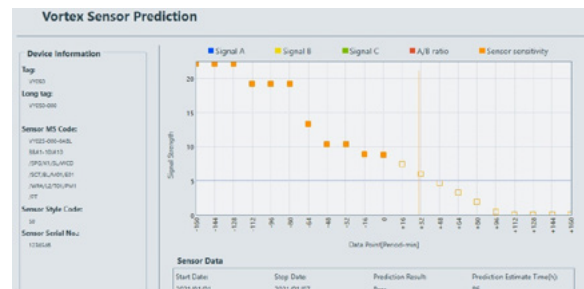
Vortex Sensor Prediction

Device Information

Tag:
VY050

Long tag:
VY050-000

Sensor MS Code:
VY025-000-0ASL
BEA1-1EA1S
/SFG/K1/GL/MCD
/SCT/BL/M5K/L01
/NPA/L2/TOL/PW1
/FT

Sensor Style Code:
M

Sensor Serial No.:
1234UB

Signal A
Signal B
Signal C
A/B ratio
Sensor sensitivity

Signal Strength

20
15
10
5
0

-160
-144
-128
-112
-96
-80
-64
-48
-32
-16
0
+16
+32
+48
+64
+80
+96
+112
+128
+144
+160

Data Point[Period=min]

Sensor Data

Start Date:
Stop Date:
Prediction Result:
Prediction Estimate Time[h]:
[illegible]
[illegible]
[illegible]
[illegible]